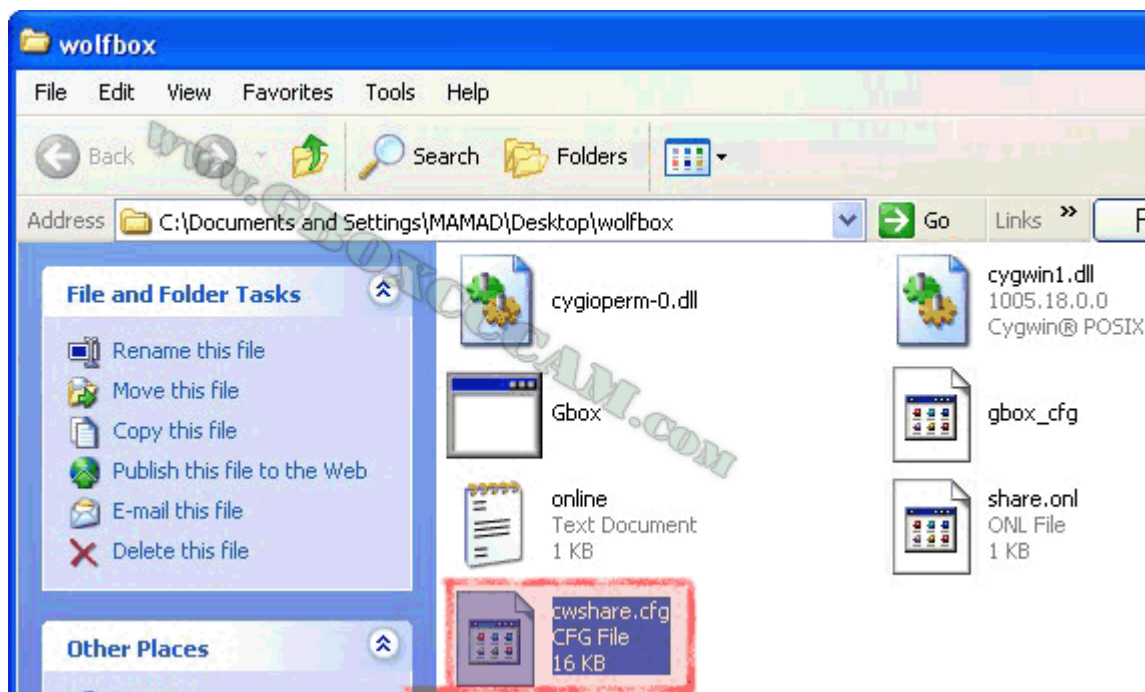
wolfbox

File Edit View Favorites Tools Help

Back Search Folders

Address C:\Documents and Settings\MAMAD\Desktop\wolfbox Go Links »

www.CDONCCAM.COM

File and Folder Tasks

Rename this file
Move this file
Copy this file
Publish this file to the Web
E-mail this file
Delete this file

Other Places

cygioperm-0.dll

cygwin1.dll
1005.18.0.0
Cygwin® POSIX

Gbox

gbox_cfg

online
Text Document
1 KB

share.onl
ONL File
1 KB

cwshare.cfg
CFG File
16 KB